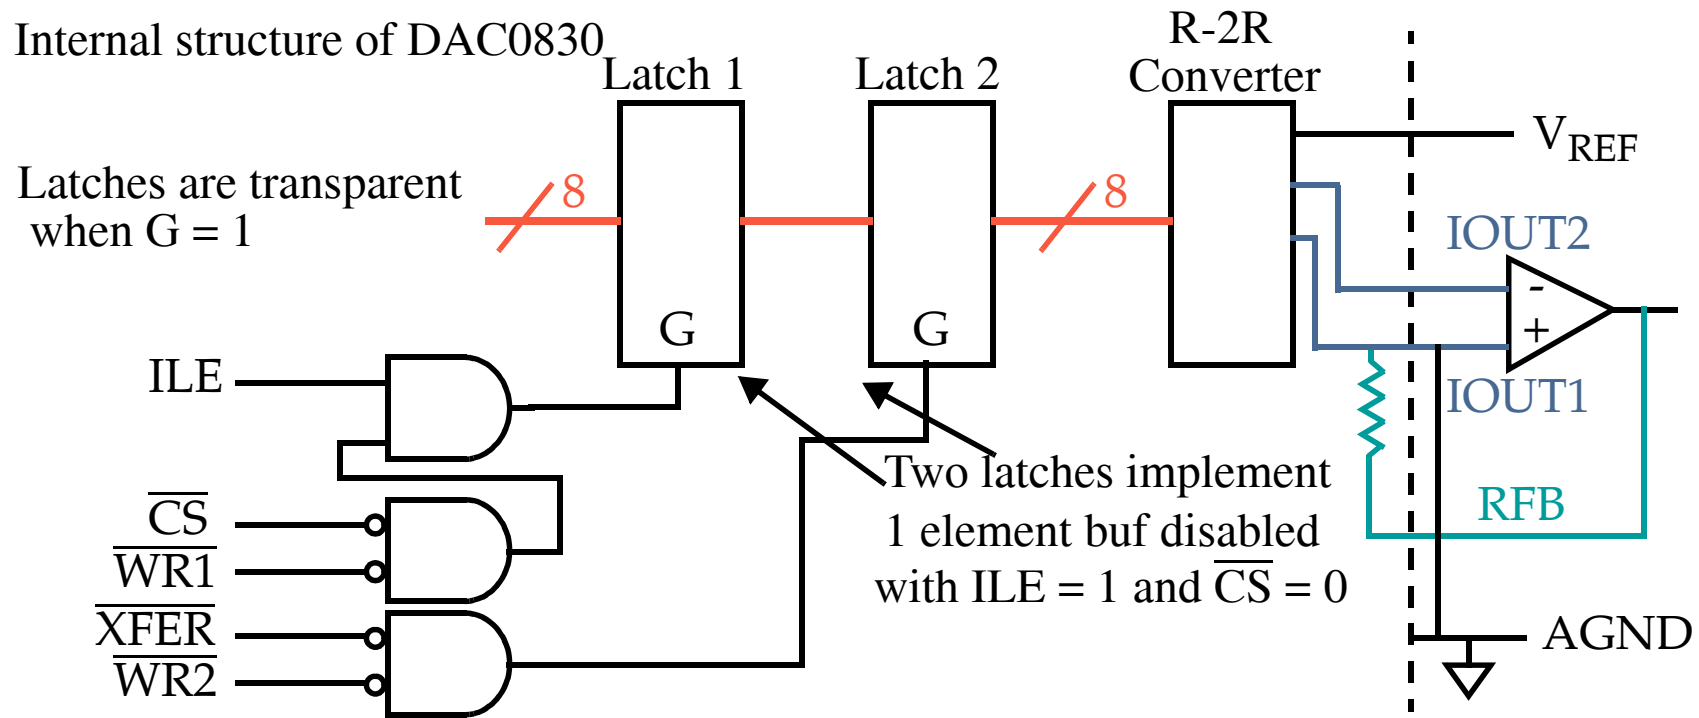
Internal structure of DAC0830

Latch 1

Latch 2

R-2R Converter

$V_{REF}$

Latches are transparent when G = 1

8

8

IOUT2

-

+

G

G

ILE

IOUT1

Two latches implement 1 element buf disabled with ILE = 1 and $\overline{CS}$ = 0

$\overline{CS}$

$\overline{WR1}$

RFB

$\overline{XFER}$

$\overline{WR2}$

AGND